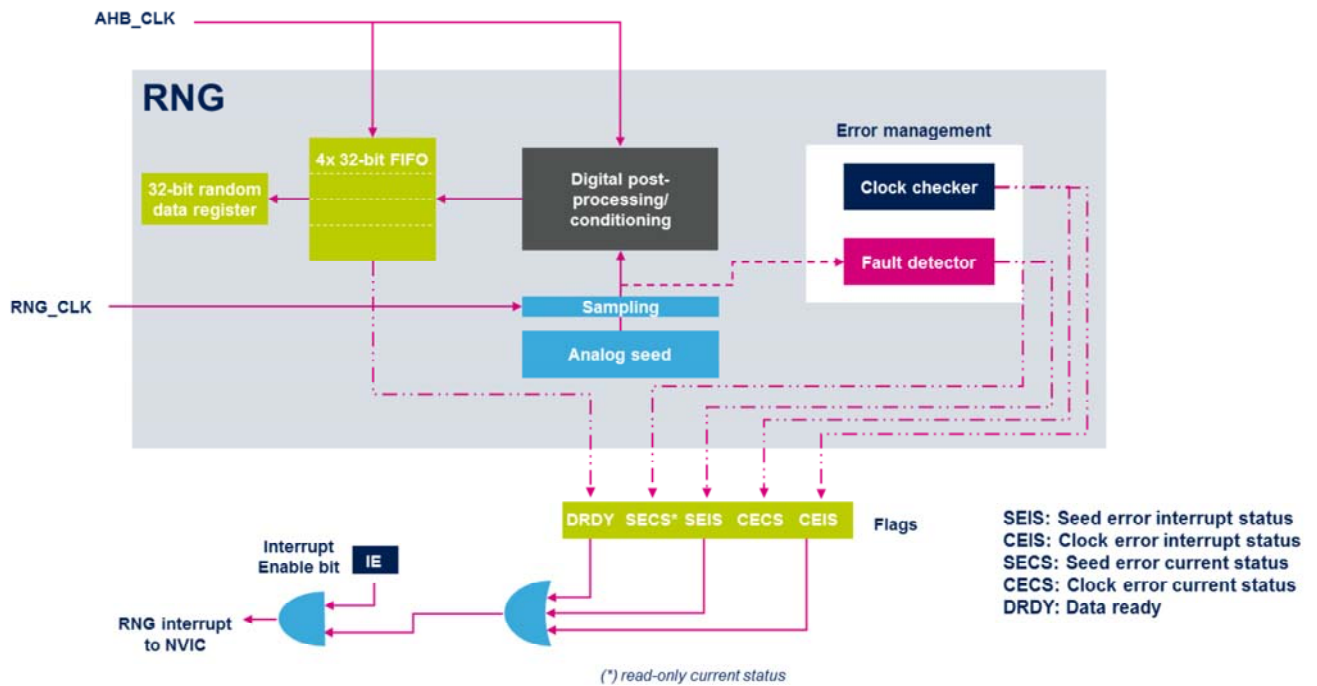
AHB_CLK

RNG

4x 32-bit FIFO

32-bit random data register

Digital post-processing/ conditioning

Error management

Clock checker

Fault detector

RNG_CLK

Sampling

Analog seed

DRDY SECS* SEIS CECS CEIS

Flags

Interrupt Enable bit

IE

RNG interrupt to NVIC

SEIS: Seed error interrupt status
CEIS: Clock error interrupt status
SECS: Seed error current status
CECS: Clock error current status
DRDY: Data ready

(*) read-only current status